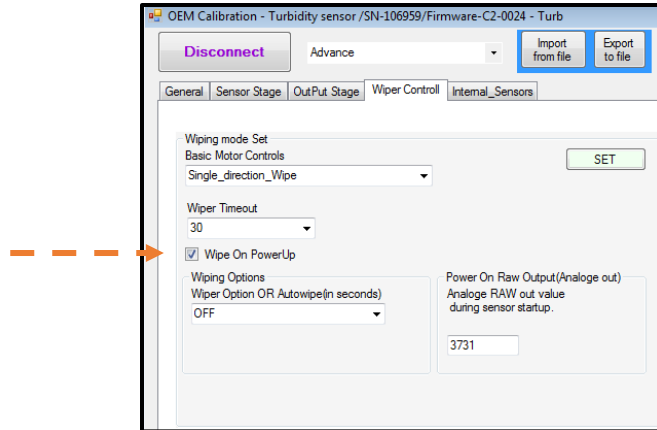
OEM Calibration - Turbidity sensor /SN-106959/Firmware-C2-0024 - Turb

Disconnect

Advance

Import from file

Export to file

General | Sensor Stage | OutPut Stage | Wiper Controll | Internal_Sensors

Wiping mode Set

Basic Motor Controls

Single_direction_Wipe

SET

Wiper Timeout

30

Wipe On PowerUp

Wiping Options

Wiper Option OR Autowipe(in seconds)

OFF

Power On Raw Output(Analoge out)

Analoge RAW out value during sensor startup.

3731